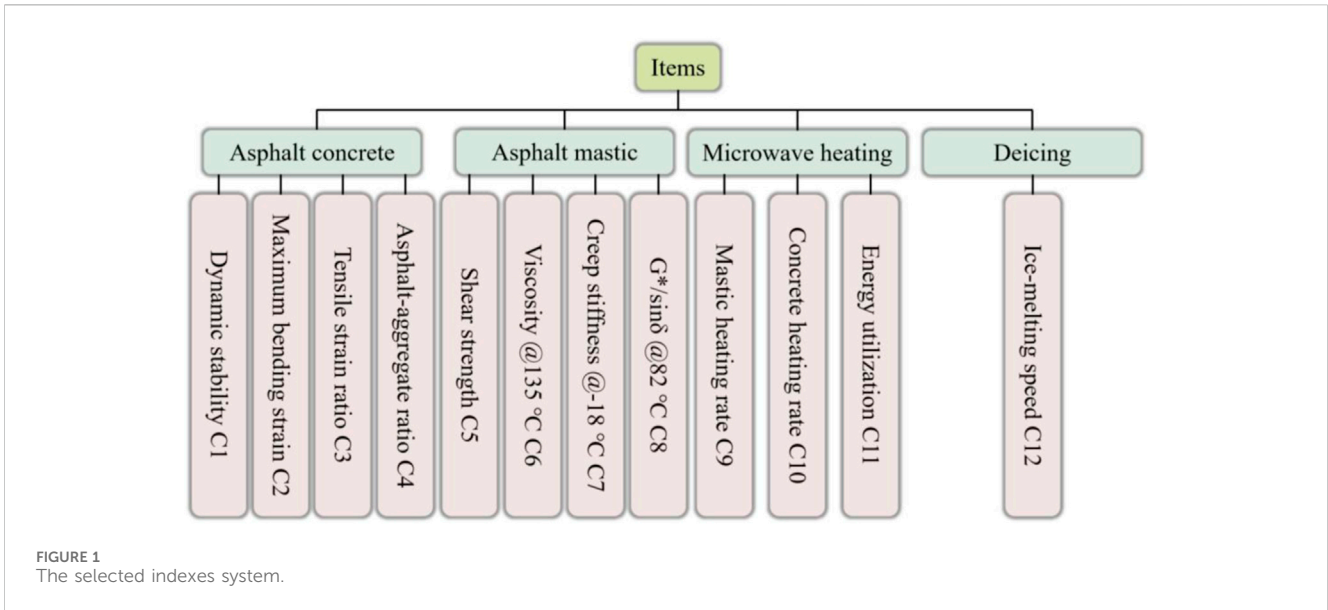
Items

Asphalt concrete

Asphalt mastic

Microwave heating

Deicing

Dynamic stability C1

Maximum bending strain C2

Tensile strain ratio C3

Asphalt-aggregate ratio C4

Shear strength C5

Viscosity @135 °C C6

Creep stiffness @-18 °C C7

G*/sinδ @82 °C C8

Mastic heating rate C9

Concrete heating rate C10

Energy utilization C11

Ice-melting speed C12

FIGURE 1
The selected indexes system.